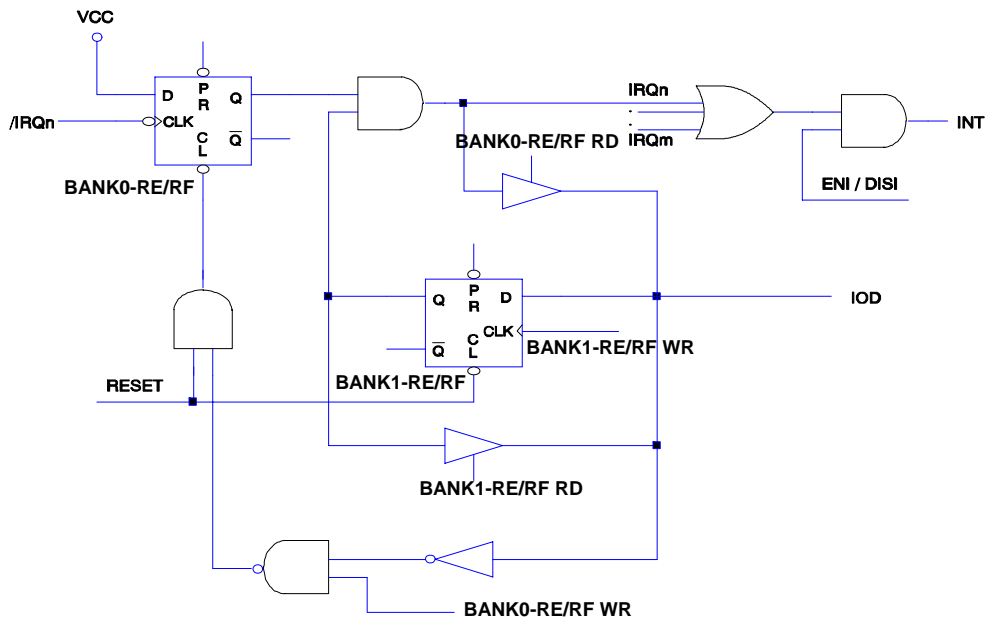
VCC

D
P
R
Q
/IRQn
CLK
C
L
$\overline{Q}$

BANK0-RE/RF

IRQn
.
.
IRQm

INT

BANK0-RE/RF RD

ENI / DISI

Q
P
R
D
CLK
IOD
$\overline{Q}$
C
L
BANK1-RE/RF WR

RESET
BANK1-RE/RF

BANK1-RE/RF RD

BANK0-RE/RF WR